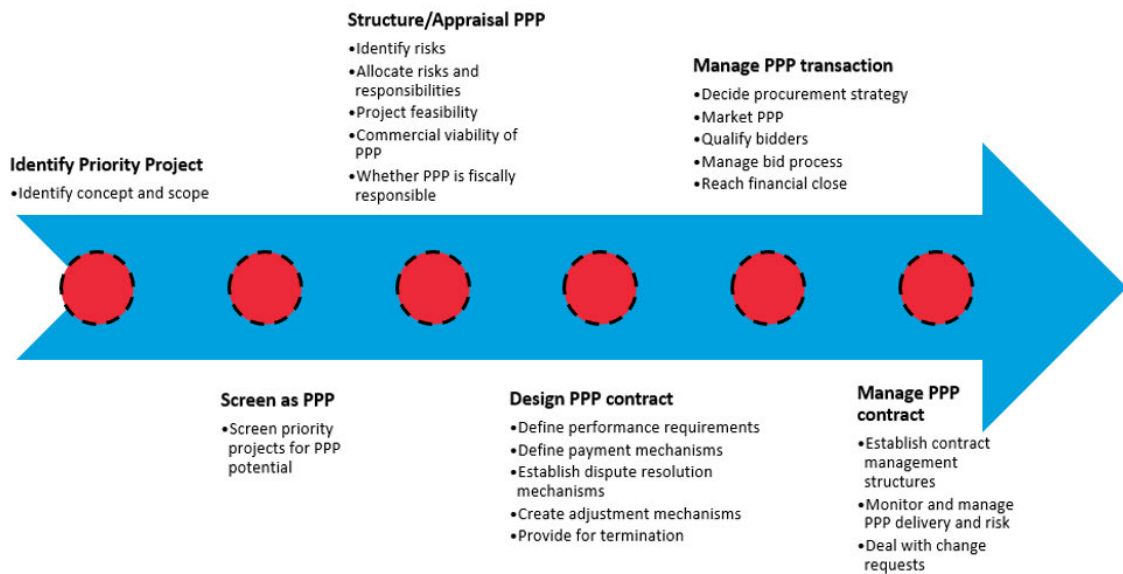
Structure/Appraisal PPP
•Identify risks
•Allocate risks and responsibilities
•Project feasibility
•Commercial viability of PPP
•Whether PPP is fiscally responsible

Manage PPP transaction
•Decide procurement strategy
•Market PPP
•Qualify bidders
•Manage bid process
•Reach financial close

Identify Priority Project
•Identify concept and scope

Screen as PPP
•Screen priority projects for PPP potential

Design PPP contract
•Define performance requirements
•Define payment mechanisms
•Establish dispute resolution mechanisms
•Create adjustment mechanisms
•Provide for termination

Manage PPP contract
•Establish contract management structures
•Monitor and manage PPP delivery and risk
•Deal with change requests